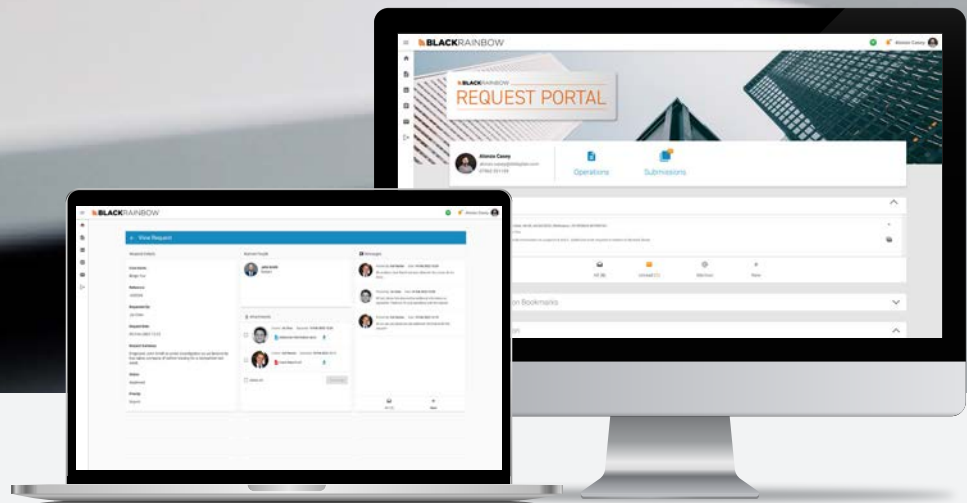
BLACKRAINBOW

Alonzo Casey

BLACKRAINBOW

REQUEST PORTAL

Alonzo Casey

Operations

Submissions

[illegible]

All

Unread

Watches

New

on Bookmarks

on

BLACKRAINBOW

Alonzo Casey

← View Request

Request Details

Assigned To

Messages

Attachments

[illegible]